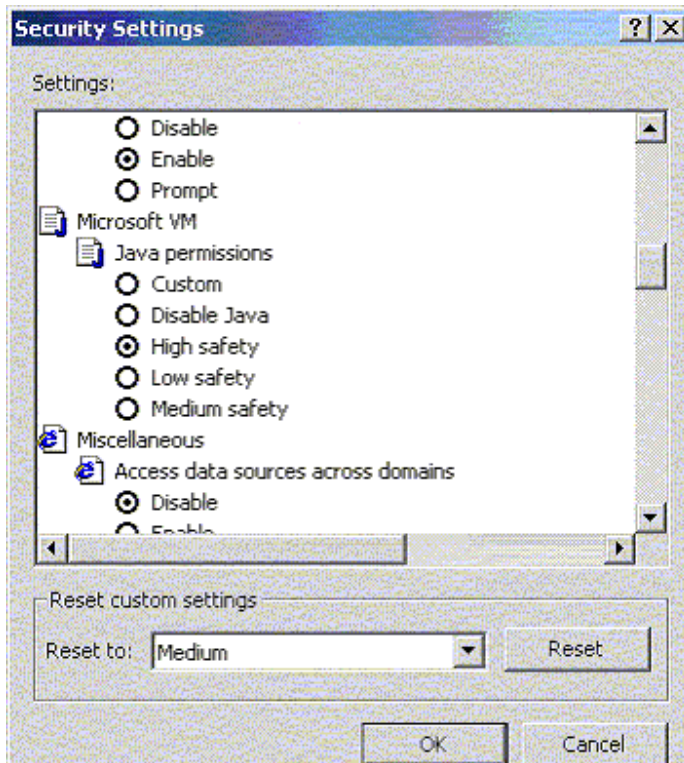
Security Settings ? X

Settings:

Disable
Enable
Prompt
Microsoft VM
Java permissions
Custom
Disable Java
High safety
Low safety
Medium safety
Miscellaneous
Access data sources across domains
Disable
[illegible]

Reset custom settings

Reset to: Medium

Reset

OK

Cancel